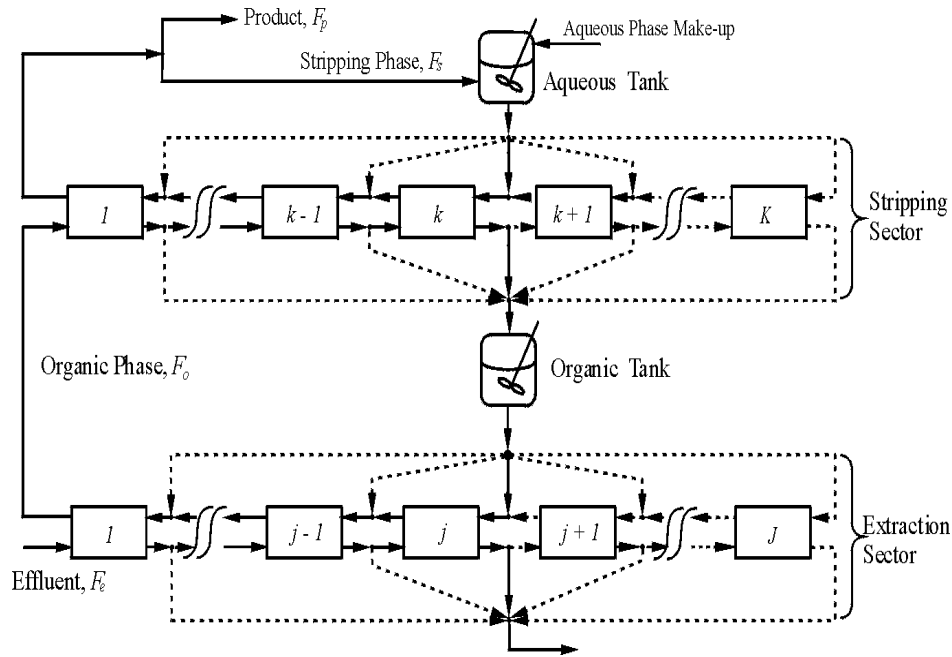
Product, $F_p$

Aqueous Phase Make-up

Stripping Phase, $F_s$

Aqueous Tank

1

$k$ - 1

$k$

$k$ + 1

$K$

Stripping Sector

Organic Phase, $F_o$

Organic Tank

1

$j$ - 1

$j$

$j$ + 1

$J$

Extraction Sector

Effluent, $F_e$